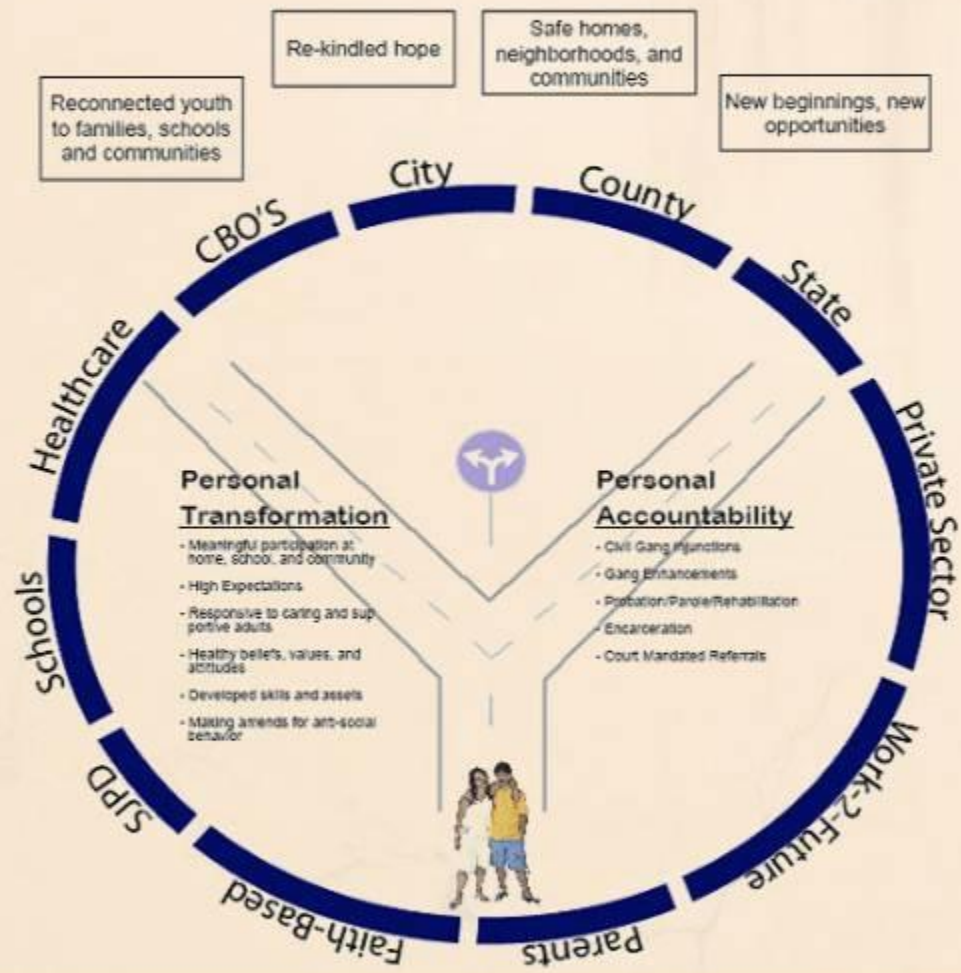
Reconnected youth to families, schools and communities

Re-kindled hope

Safe homes, neighborhoods, and communities

New beginnings, new opportunities

City

County

State

Private Sector

Work-2-Future

Parents

Faith-Based

SJPD

Schools

Healthcare

CBO'S

Personal Transformation

- Meaningful participation at home, school, and community
- High Expectations
- Responsive to caring and supportive adults
- Healthy beliefs, values, and attitudes
- Developed skills and assets
- Making amends for anti-social behavior

Personal Accountability

- Civil Gang Injunctions
- Gang Enhancements
- Probation/Parole/Rehabilitation
- Encarceration
- Court Mandated Referrals